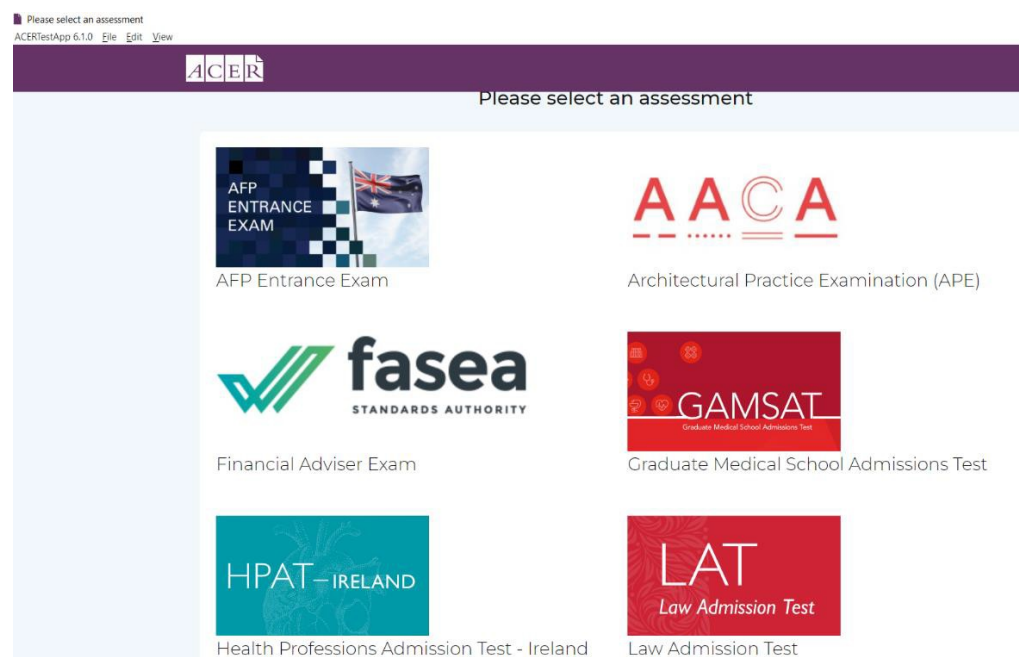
Please select an assessment
ACERTestApp 6.1.0 File Edit View

ACER

Please select an assessment

AFP ENTRANCE EXAM

AFP Entrance Exam

AACA

Architectural Practice Examination (APE)

fasea
STANDARDS AUTHORITY

Financial Adviser Exam

GAMSAT
Graduate Medical School Admissions Test

Graduate Medical School Admissions Test

HPAT–IRELAND

Health Professions Admission Test - Ireland

LAT
Law Admission Test

Law Admission Test